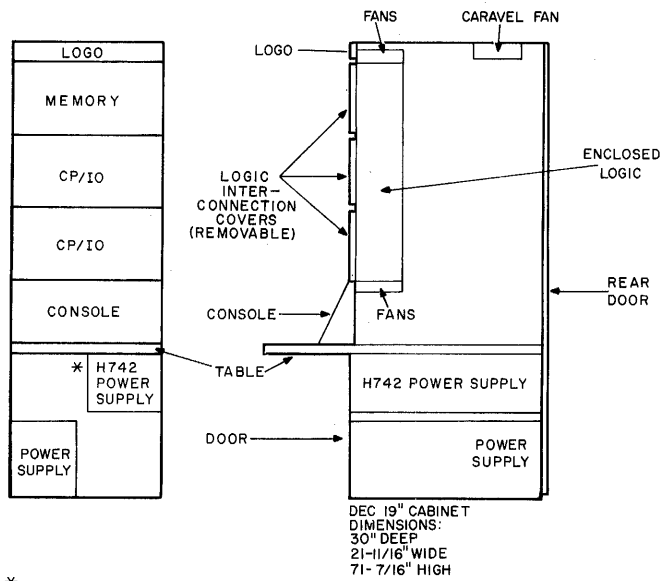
LOGO
MEMORY
CP/IO
CP/IO
CONSOLE
* H742 POWER SUPPLY
POWER SUPPLY

FANS
CARAVEL FAN
LOGO
LOGIC INTER-CONNECTION COVERS (REMOVABLE)
ENCLOSED LOGIC
REAR DOOR
CONSOLE
FANS
TABLE
H742 POWER SUPPLY
DOOR
POWER SUPPLY

DEC 19" CABINET DIMENSIONS:
30" DEEP
21-11/16" WIDE
71-7/16" HIGH

*